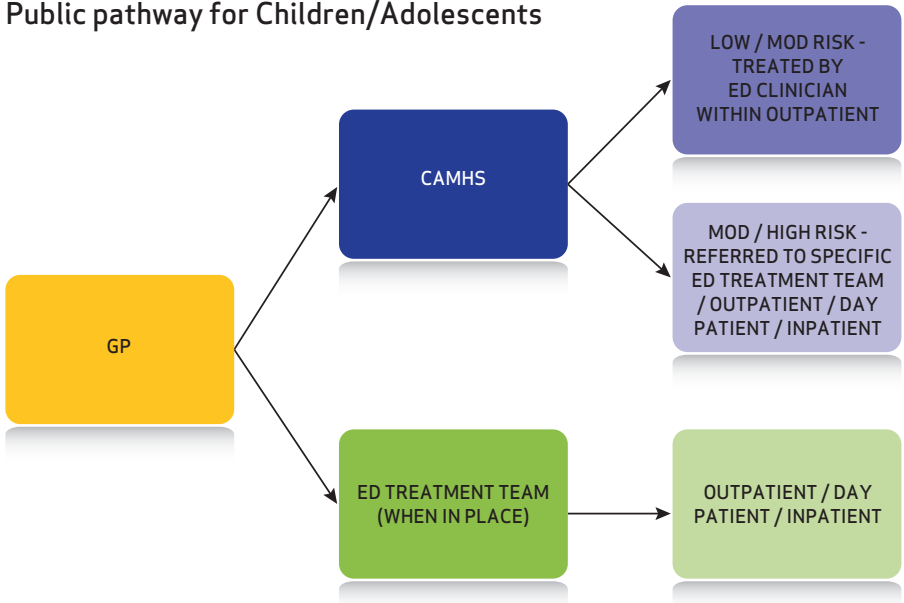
Public pathway for Children/Adolescents

GP

CAMHS

LOW / MOD RISK - TREATED BY ED CLINICIAN WITHIN OUTPATIENT

MOD / HIGH RISK - REFERRED TO SPECIFIC ED TREATMENT TEAM / OUTPATIENT / DAY PATIENT / INPATIENT

ED TREATMENT TEAM (WHEN IN PLACE)

OUTPATIENT / DAY PATIENT / INPATIENT